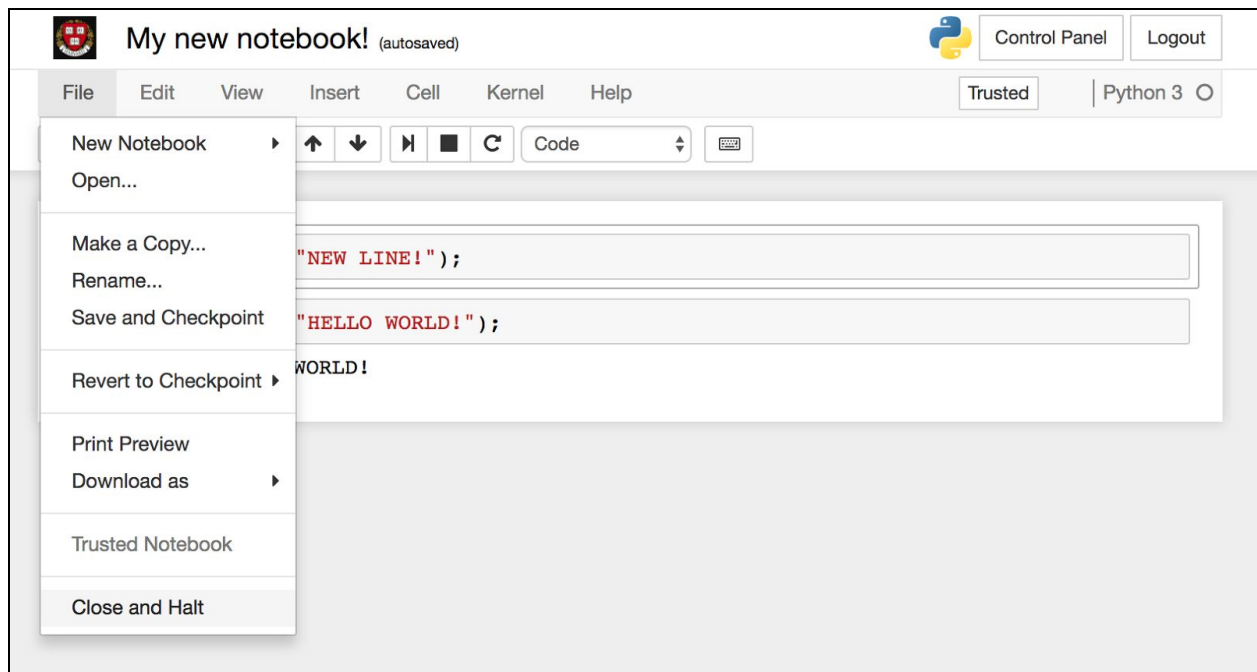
My new notebook! (autosaved)

Control Panel

Logout

File Edit View Insert Cell Kernel Help

Trusted

Python 3

Code

New Notebook
Open...

Make a Copy...
Rename...
Save and Checkpoint

Revert to Checkpoint

Print Preview
Download as

Trusted Notebook

Close and Halt

"NEW LINE!");

"HELLO WORLD!");

WORLD!